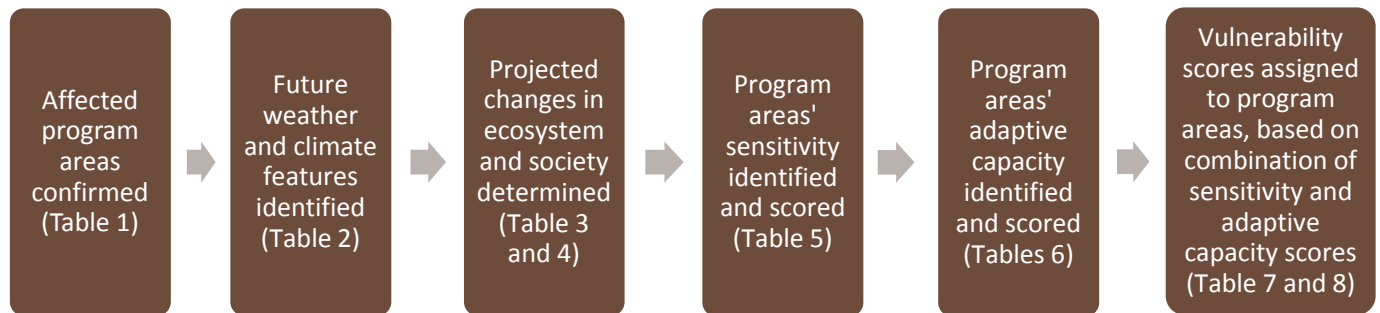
Affected program areas confirmed (Table 1)

Future weather and climate features identified (Table 2)

Projected changes in ecosystem and society determined (Table 3 and 4)

Program areas' sensitivity identified and scored (Table 5)

Program areas' adaptive capacity identified and scored (Tables 6)

Vulnerability scores assigned to program areas, based on combination of sensitivity and adaptive capacity scores (Table 7 and 8)